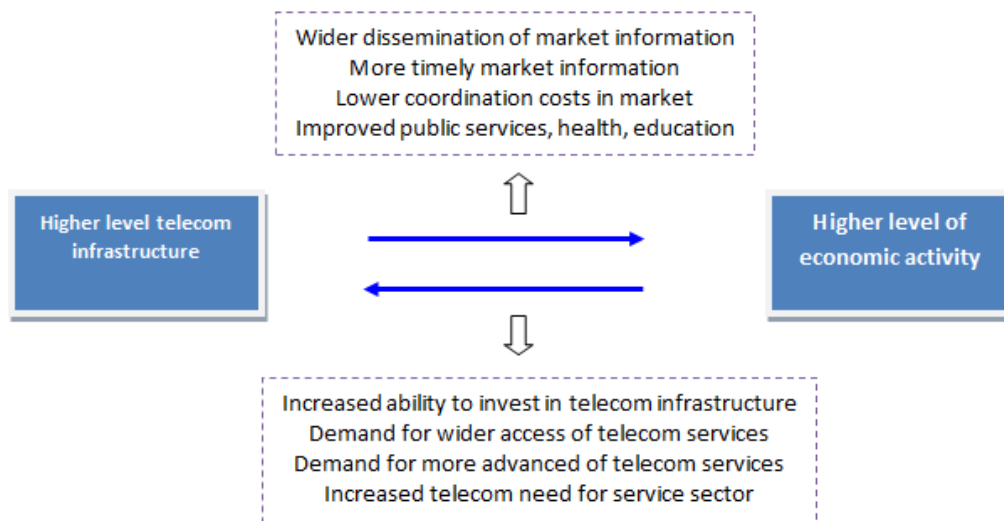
Wider dissemination of market information
More timely market information
Lower coordination costs in market
Improved public services, health, education

Higher level telecom infrastructure

Higher level of economic activity

Increased ability to invest in telecom infrastructure
Demand for wider access of telecom services
Demand for more advanced of telecom services
Increased telecom need for service sector